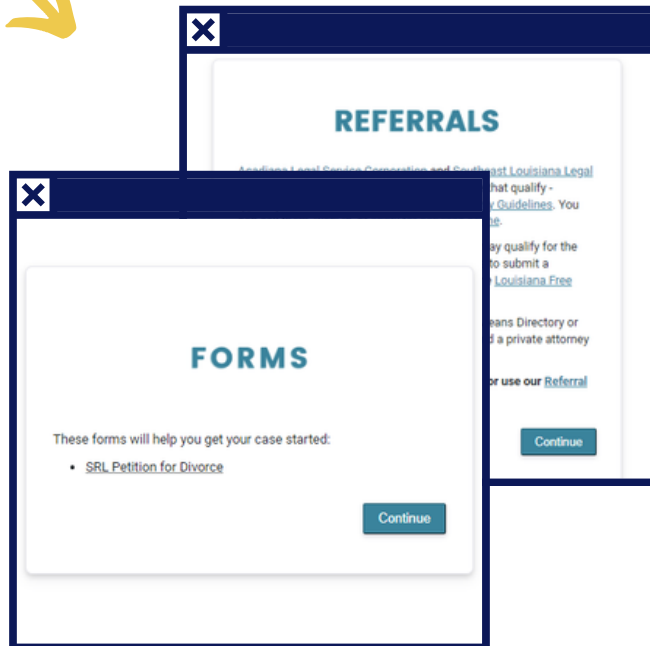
REFERRALS

Acadiana Legal Service Corporation and Southeast Louisiana Legal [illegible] that qualify - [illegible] Guidelines. You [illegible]ne.

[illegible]ay qualify for the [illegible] to submit a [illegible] Louisiana Free

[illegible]eans Directory or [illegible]d a private attorney

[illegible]r use our Referral

Continue

FORMS

These forms will help you get your case started:

- SRL Petition for Divorce

Continue